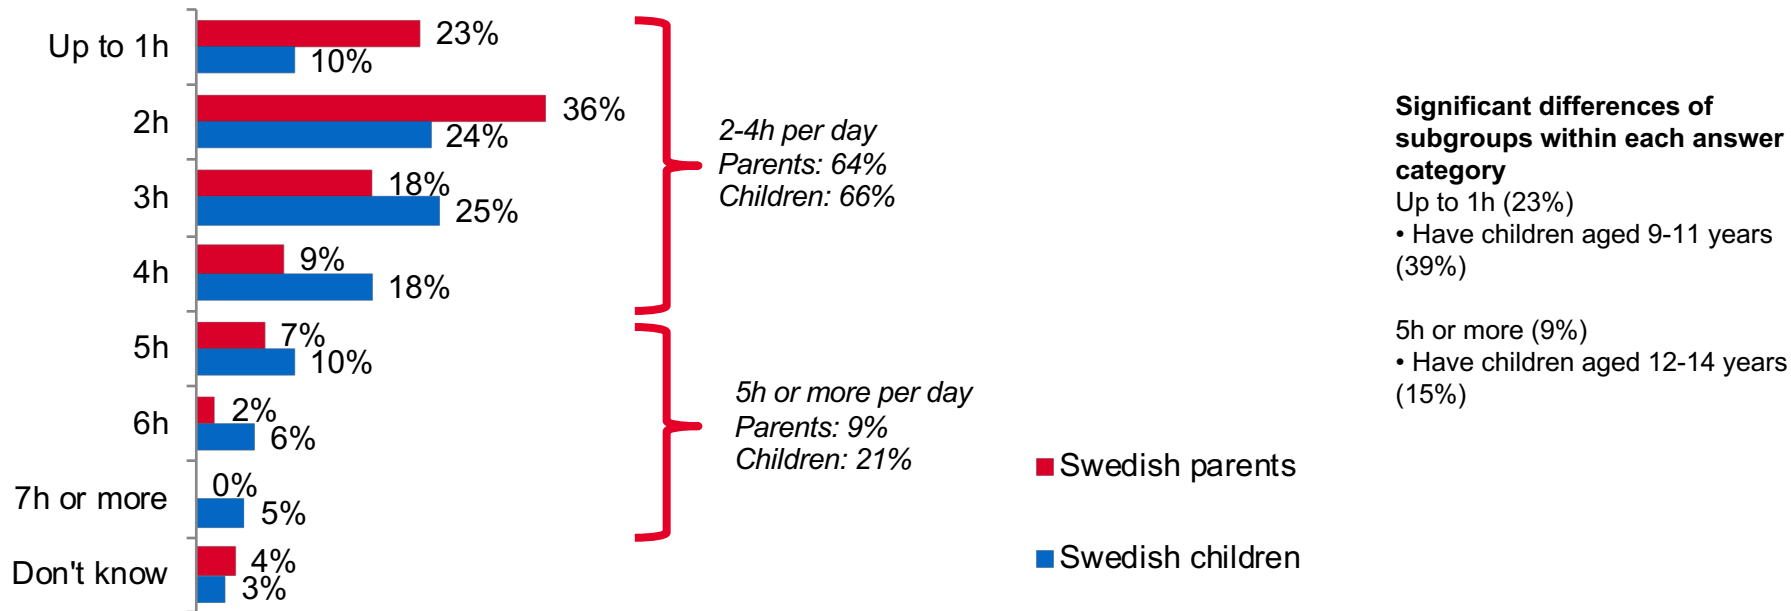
Up to 1h
23%
10%
2h
36%
24%
3h
18%
25%
4h
9%
18%
5h
7%
10%
6h
2%
6%
7h or more
0%
5%
Don't know
4%
3%

*2-4h per day*
*Parents: 64%*
*Children: 66%*

*5h or more per day*
*Parents: 9%*
*Children: 21%*

Swedish parents
Swedish children

**Significant differences of subgroups within each answer category**
Up to 1h (23%)
• Have children aged 9-11 years (39%)

5h or more (9%)
• Have children aged 12-14 years (15%)